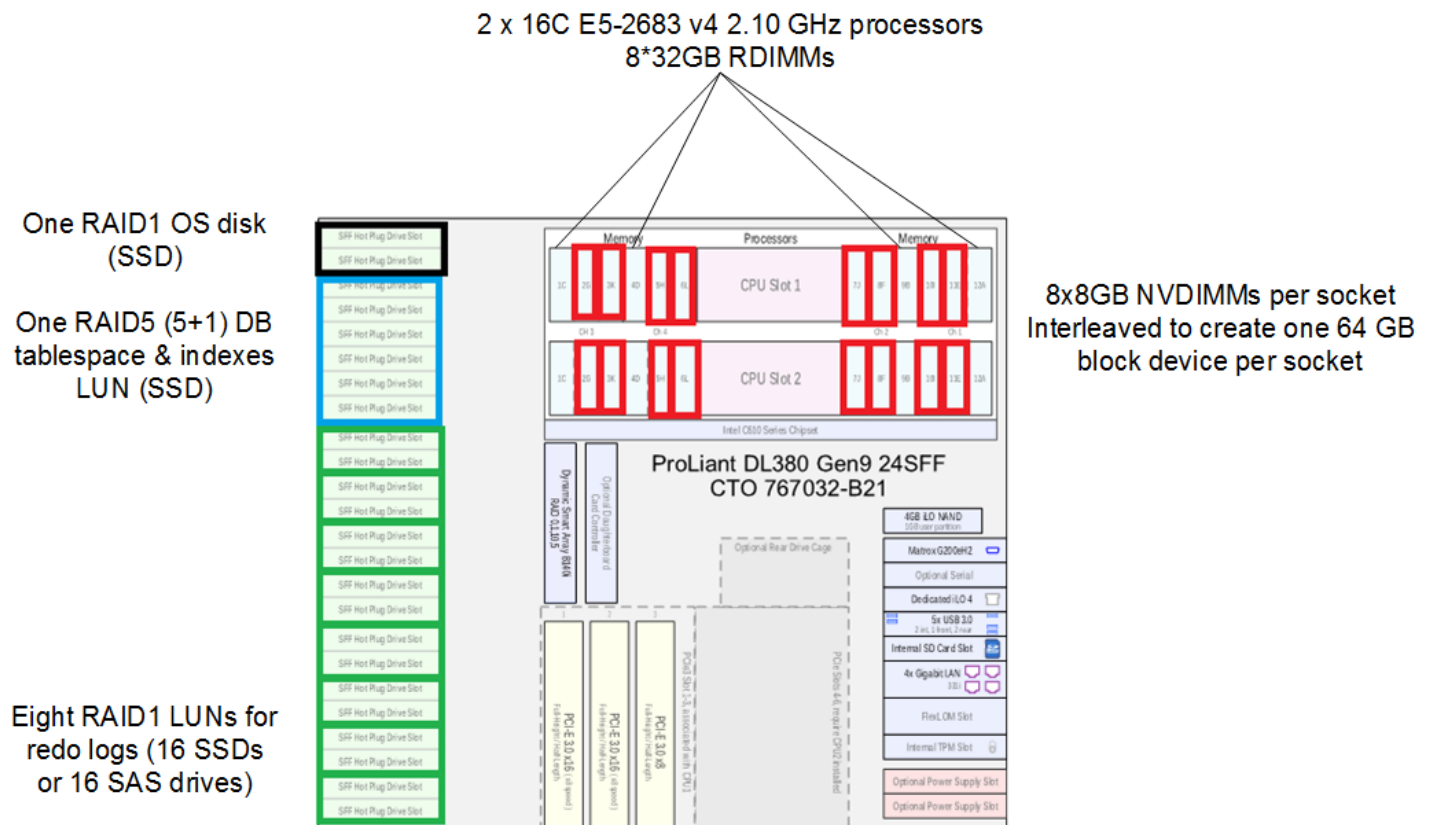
2 x 16C E5-2683 v4 2.10 GHz processors
8*32GB RDIMMs

One RAID1 OS disk (SSD)

One RAID5 (5+1) DB tablespace & indexes LUN (SSD)

Eight RAID1 LUNs for redo logs (16 SSDs or 16 SAS drives)

8x8GB NVDIMMs per socket
Interleaved to create one 64 GB block device per socket

SFF Hot Plug Drive Slot
SFF Hot Plug Drive Slot
SFF Hot Plug Drive Slot
SFF Hot Plug Drive Slot
SFF Hot Plug Drive Slot
SFF Hot Plug Drive Slot
SFF Hot Plug Drive Slot
SFF Hot Plug Drive Slot
SFF Hot Plug Drive Slot
SFF Hot Plug Drive Slot
SFF Hot Plug Drive Slot
SFF Hot Plug Drive Slot
SFF Hot Plug Drive Slot
SFF Hot Plug Drive Slot
SFF Hot Plug Drive Slot
SFF Hot Plug Drive Slot
SFF Hot Plug Drive Slot
SFF Hot Plug Drive Slot
SFF Hot Plug Drive Slot
SFF Hot Plug Drive Slot
SFF Hot Plug Drive Slot
SFF Hot Plug Drive Slot
SFF Hot Plug Drive Slot
SFF Hot Plug Drive Slot

Memory
Processors
Memory

1C 2G 3K 4D 5H 6L CPU Slot 1 7J 8F 9B 10I 11E 12A
Ch 3 Ch 4 Ch 2 Ch 1
1C 2G 3K 4D 5H 6L CPU Slot 2 7J 8F 9B 10I 11E 12A

Intel C610 Series Chipset

ProLiant DL380 Gen9 24SFF
CTO 767032-B21

Dynamic Smart Array B140i RAID 0,1,10,5
Optional Daughterboard Card Controller

4GB iLO NAND
1GB user partition

Matrox G200eH2
Optional Serial
Dedicated iLO 4
5x USB 3.0
2 int, 1 front, 2 rear
Internal SD Card Slot
4x Gigabit LAN
FlexLOM Slot
Internal TPM Slot
Optional Power Supply Slot
Optional Power Supply Slot

Optional Rear Drive Cage

1
PCI-E 3.0 x16 (x8 speed)
Full Height/Half Length
2
PCI-E 3.0 x16 (x8 speed)
Full Height/Half Length
3
PCI-E 3.0 x8
Full Height/Half Length
PCIe Slot 1-3, associated with CPU1
PCIe Slots 4-6, require CPU2 installed